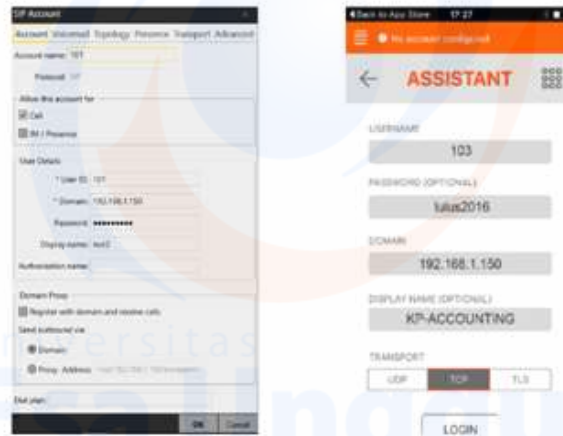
SIP Account

Account Voicemail Topology Presence Transport Advanced

Account name: 101

Protocol: SIP

Allow this account for

Call

IM / Presence

User Details

* User ID: 101

* Domain: 192.168.1.150

Password: ••••••••••

Display name: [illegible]

Authorization name:

Domain Proxy

Register with domain and receive calls

Send outbound via:

Domain

Proxy Address: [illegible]

Dial plan:

OK Cancel

◀ Back to App Store 17:27

No account configured

ASSISTANT

USERNAME

103

PASSWORD (OPTIONAL)

lulus2016

DOMAIN

192.168.1.150

DISPLAY NAME (OPTIONAL)

KP-ACCOUNTING

TRANSPORT

UDP TCP TLS

LOGIN

Universitas Lingga